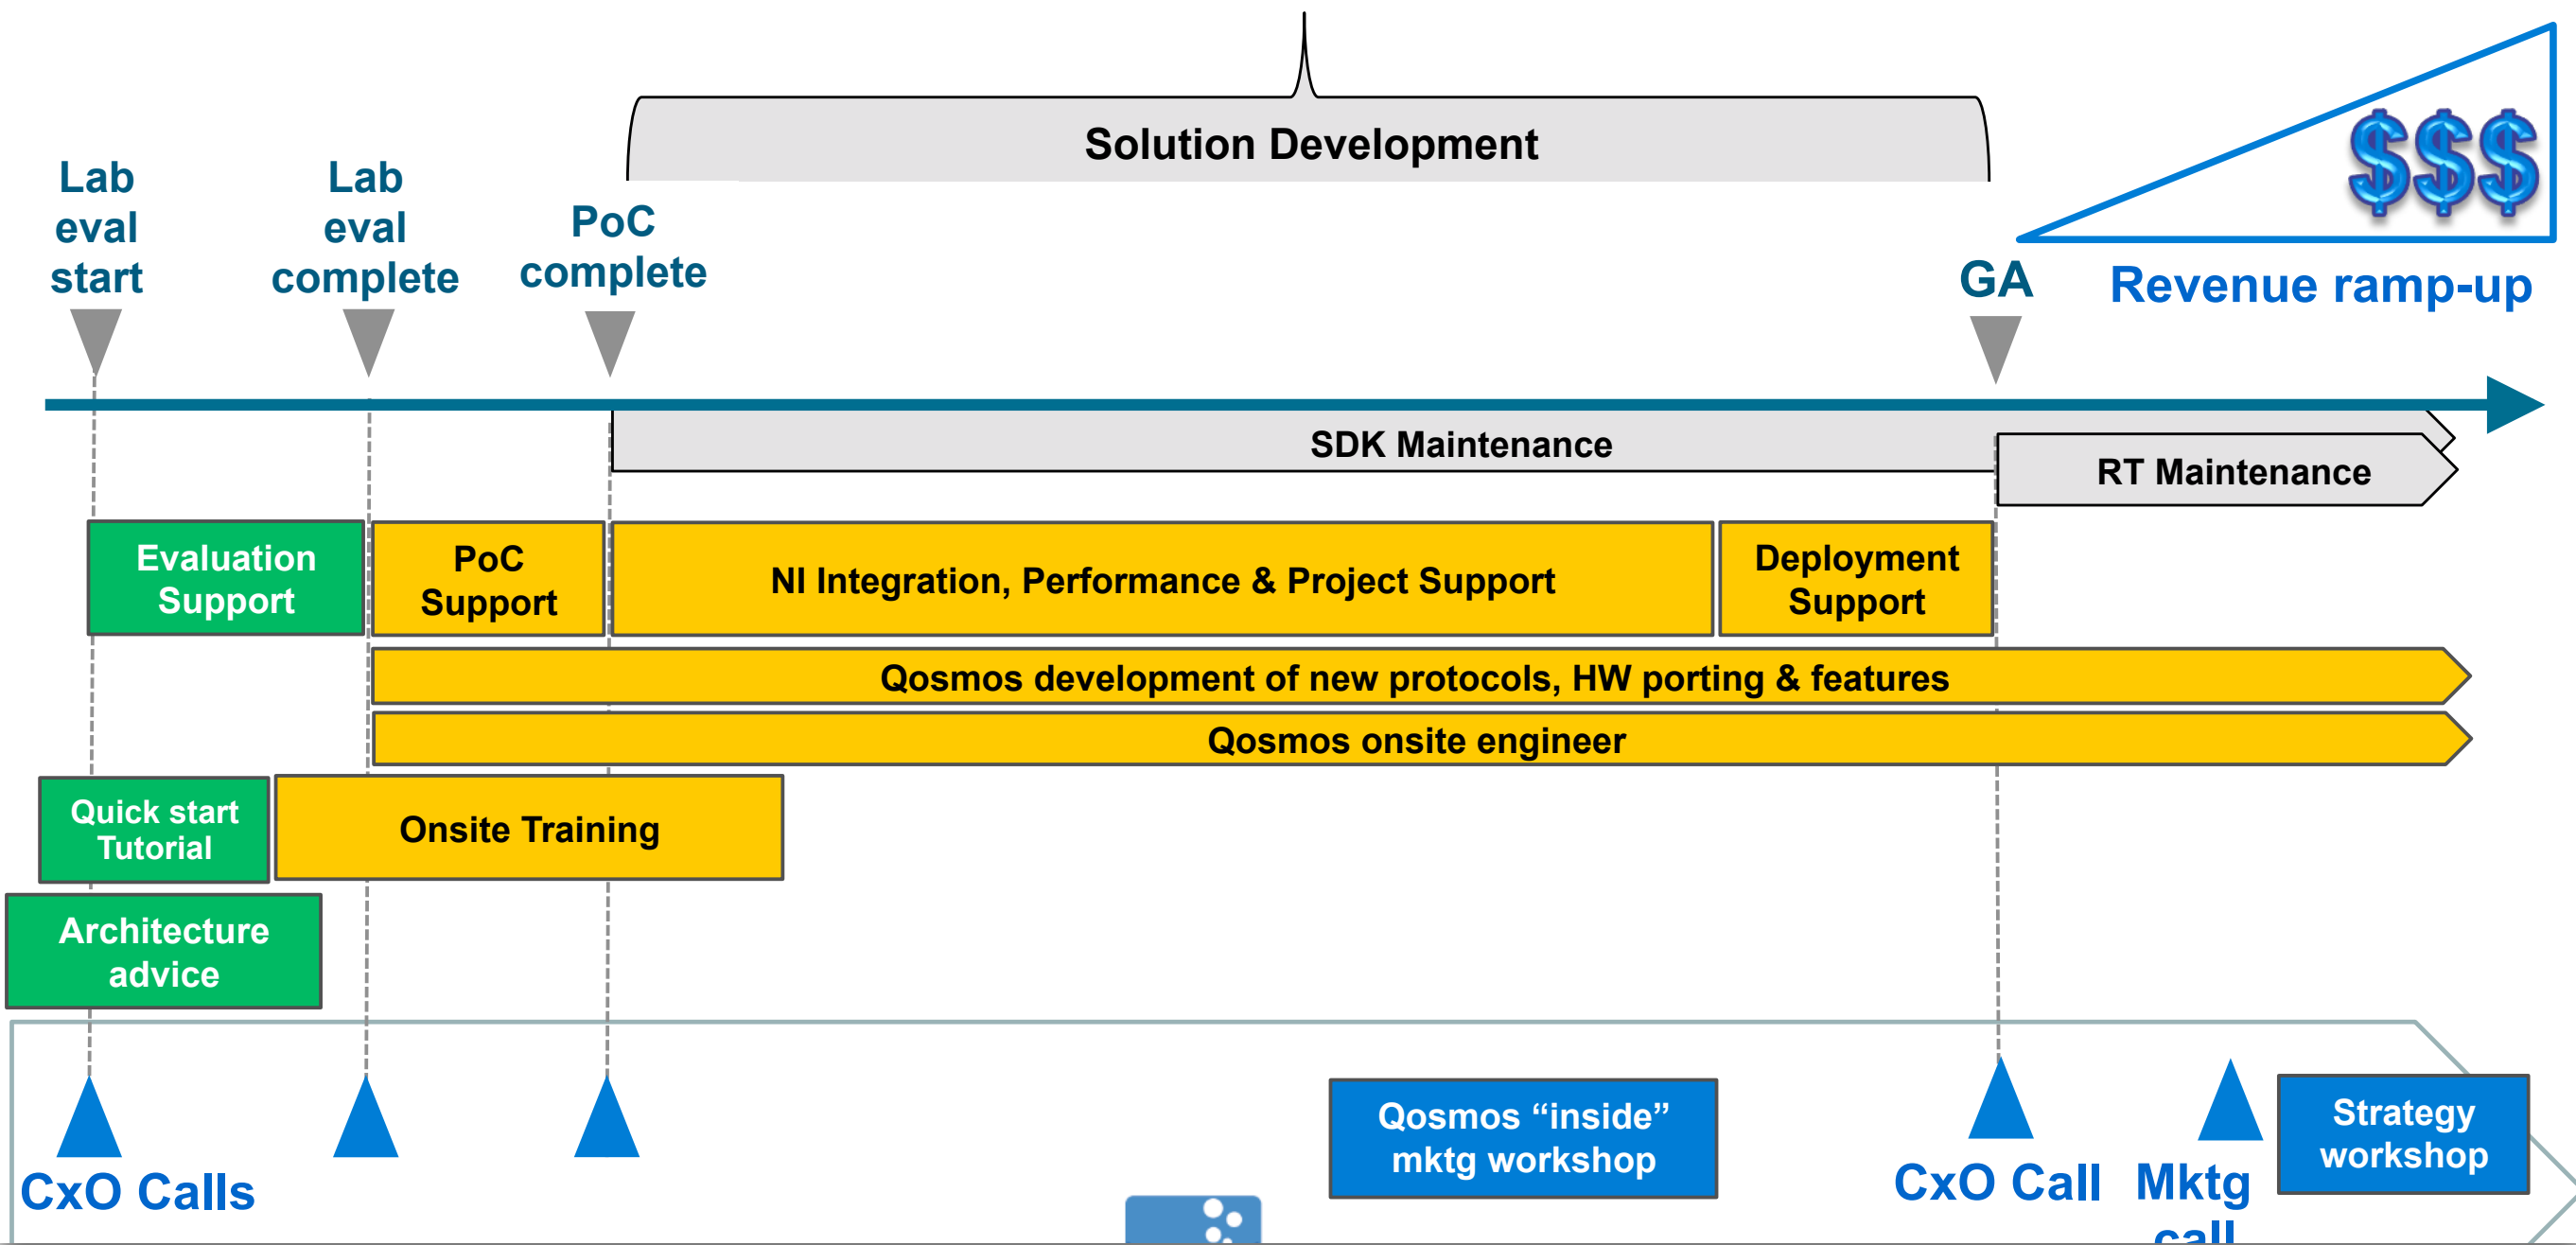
Solution Development

$$$

Lab eval start

Lab eval complete

PoC complete

GA

Revenue ramp-up

SDK Maintenance

RT Maintenance

Evaluation Support

PoC Support

NI Integration, Performance & Project Support

Deployment Support

Qosmos development of new protocols, HW porting & features

Qosmos onsite engineer

Quick start Tutorial

Onsite Training

Architecture advice

Qosmos “inside” mktg workshop

Strategy workshop

CxO Calls

CxO Call

Mktg call